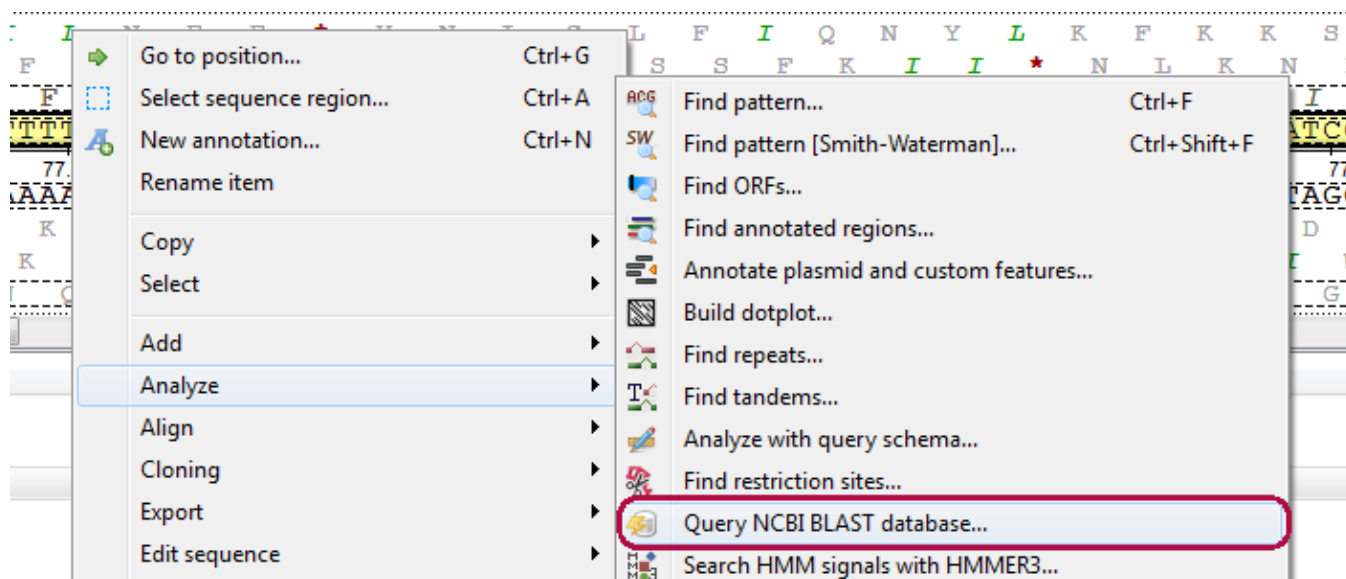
Go to position... Ctrl+G
Select sequence region... Ctrl+A
New annotation... Ctrl+N
Rename item
Copy
Select
Add
Analyze
Align
Cloning
Export
Edit sequence

Find pattern... Ctrl+F
Find pattern [Smith-Waterman]... Ctrl+Shift+F
Find ORFs...
Find annotated regions...
Annotate plasmid and custom features...
Build dotplot...
Find repeats...
Find tandems...
Analyze with query schema...
Find restriction sites...
Query NCBI BLAST database...
Search HMM signals with HMMER3...